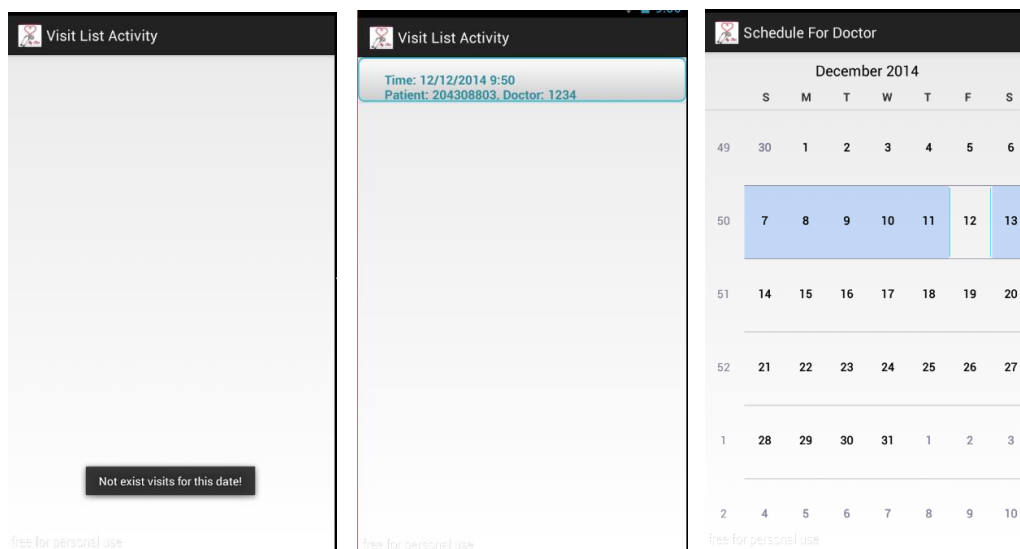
Visit List Activity

Not exist visits for this date!

free for personal use

Visit List Activity

Time: 12/12/2014 9:50
Patient: 204308803, Doctor: 1234

free for personal use

Schedule For Doctor

December 2014

| | S | M | T | W | T | F | S |
|---|---|---|---|---|---|---|---|
| 49 | 30 | 1 | 2 | 3 | 4 | 5 | 6 |
| 50 | 7 | 8 | 9 | 10 | 11 | 12 | 13 |
| 51 | 14 | 15 | 16 | 17 | 18 | 19 | 20 |
| 52 | 21 | 22 | 23 | 24 | 25 | 26 | 27 |
| 1 | 28 | 29 | 30 | 31 | 1 | 2 | 3 |
| 2 | 4 | 5 | 6 | 7 | 8 | 9 | 10 |

free for personal use